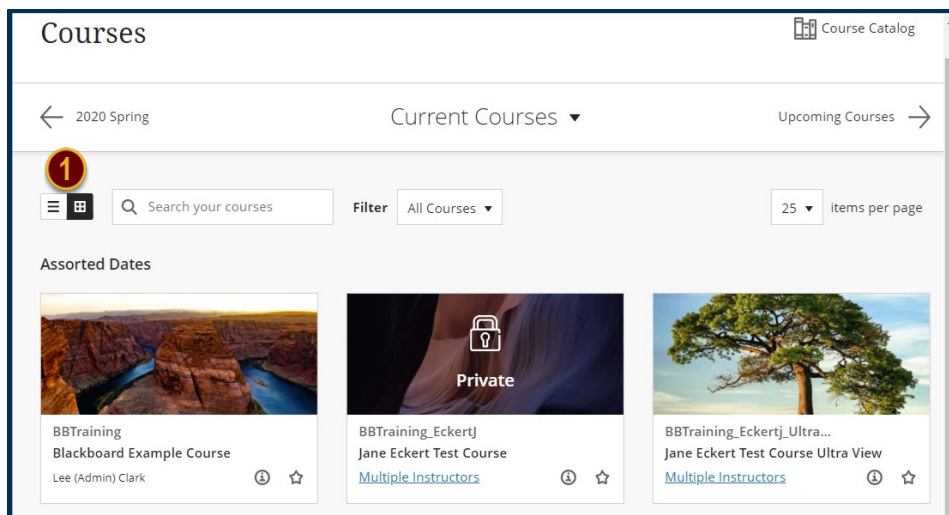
Courses

Course Catalog

2020 Spring

Current Courses ▾

Upcoming Courses

1

Search your courses

Filter All Courses ▾

25 ▾ items per page

Assorted Dates

BBTraining
Blackboard Example Course
Lee (Admin) Clark

Private

BBTraining_EckertJ
Jane Eckert Test Course
Multiple Instructors

BBTraining_Eckertj_Ultra...
Jane Eckert Test Course Ultra View
Multiple Instructors